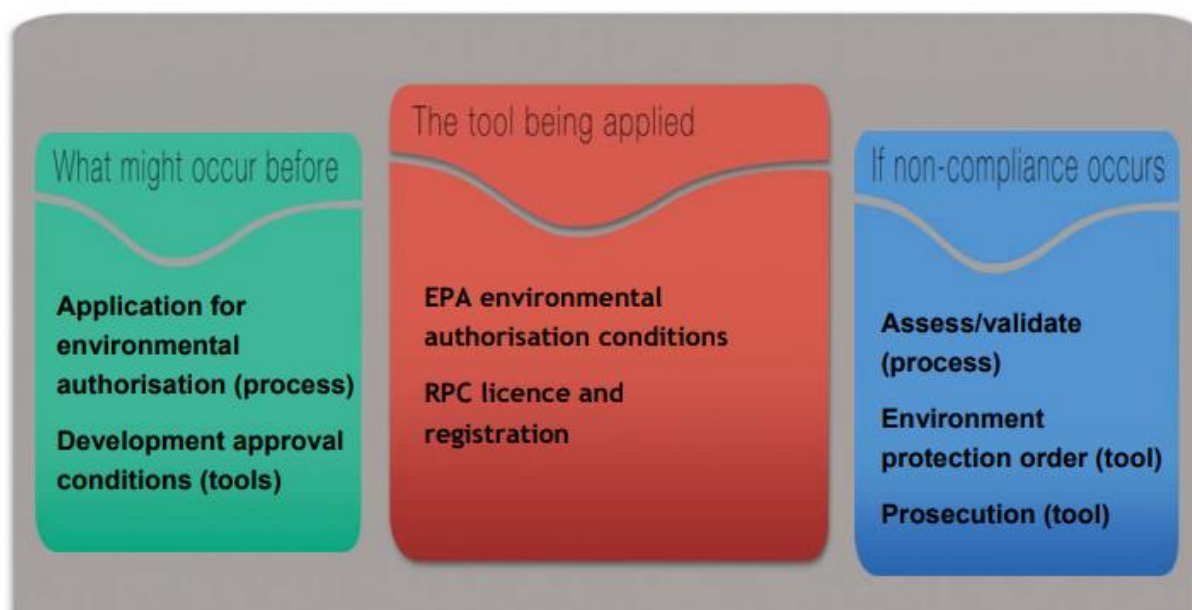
What might occur before

Application for environmental authorisation (process)

Development approval conditions (tools)

The tool being applied

EPA environmental authorisation conditions

RPC licence and registration

If non-compliance occurs

Assess/validate (process)

Environment protection order (tool)

Prosecution (tool)